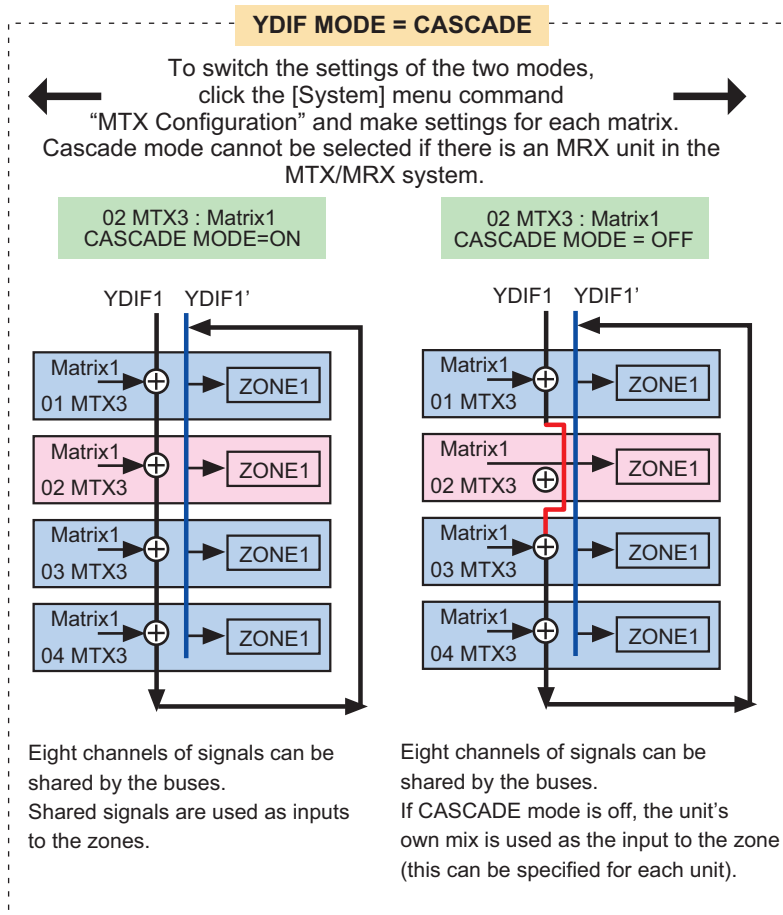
YDIF MODE = CASCADE

To switch the settings of the two modes, click the [System] menu command "MTX Configuration" and make settings for each matrix. Cascade mode cannot be selected if there is an MRX unit in the MTX/MRX system.

02 MTX3 : Matrix1
CASCADE MODE=ON

YDIF1 YDIF1'

Matrix1
01 MTX3
ZONE1

Matrix1
02 MTX3
ZONE1

Matrix1
03 MTX3
ZONE1

Matrix1
04 MTX3
ZONE1

Eight channels of signals can be shared by the buses.
Shared signals are used as inputs to the zones.

02 MTX3 : Matrix1
CASCADE MODE = OFF

YDIF1 YDIF1'

Matrix1
01 MTX3
ZONE1

Matrix1
02 MTX3
ZONE1

Matrix1
03 MTX3
ZONE1

Matrix1
04 MTX3
ZONE1

Eight channels of signals can be shared by the buses.
If CASCADE mode is off, the unit's own mix is used as the input to the zone (this can be specified for each unit).